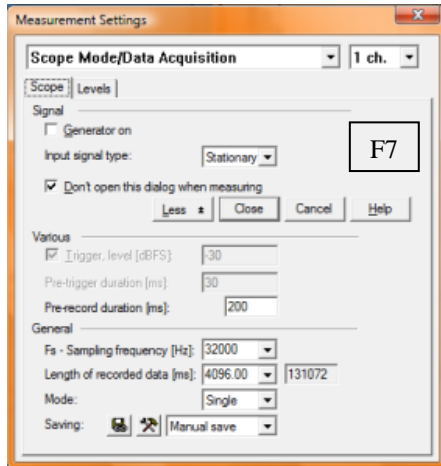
Measurement Settings

Scope Mode/Data Acquisition

1 ch.

Scope

Levels

Signal

Generator on

F7

Input signal type:

Stationary

Don't open this dialog when measuring

Less

Close

Cancel

Help

Various

Trigger, level [dBFS]:

-30

Pre-trigger duration [ms]:

30

Pre-record duration [ms]:

200

General

Fs - Sampling frequency [Hz]:

32000

Length of recorded data [ms]:

4096.00

131072

Mode:

Single

Saving:

Manual save